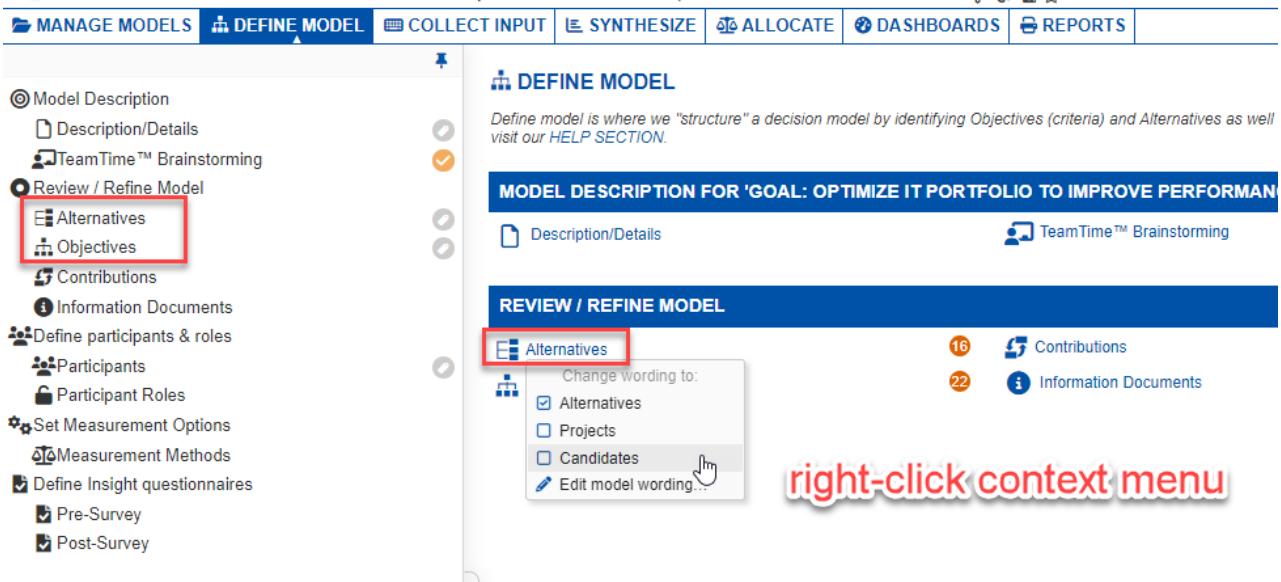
MANAGE MODELS | DEFINE MODEL | COLLECT INPUT | SYNTHESIZE | ALLOCATE | DASHBOARDS | REPORTS

Model Description
Description/Details
TeamTime™ Brainstorming
Review / Refine Model
Alternatives
Objectives
Contributions
Information Documents
Define participants & roles
Participants
Participant Roles
Set Measurement Options
Measurement Methods
Define Insight questionnaires
Pre-Survey
Post-Survey

DEFINE MODEL

Define model is where we "structure" a decision model by identifying Objectives (criteria) and Alternatives as well visit our HELP SECTION.

MODEL DESCRIPTION FOR 'GOAL: OPTIMIZE IT PORTFOLIO TO IMPROVE PERFORMAN

Description/Details
TeamTime™ Brainstorming

REVIEW / REFINE MODEL

Alternatives
Change wording to:
Alternatives
Projects
Candidates
Edit model wording...

16 Contributions
22 Information Documents

right-click context menu